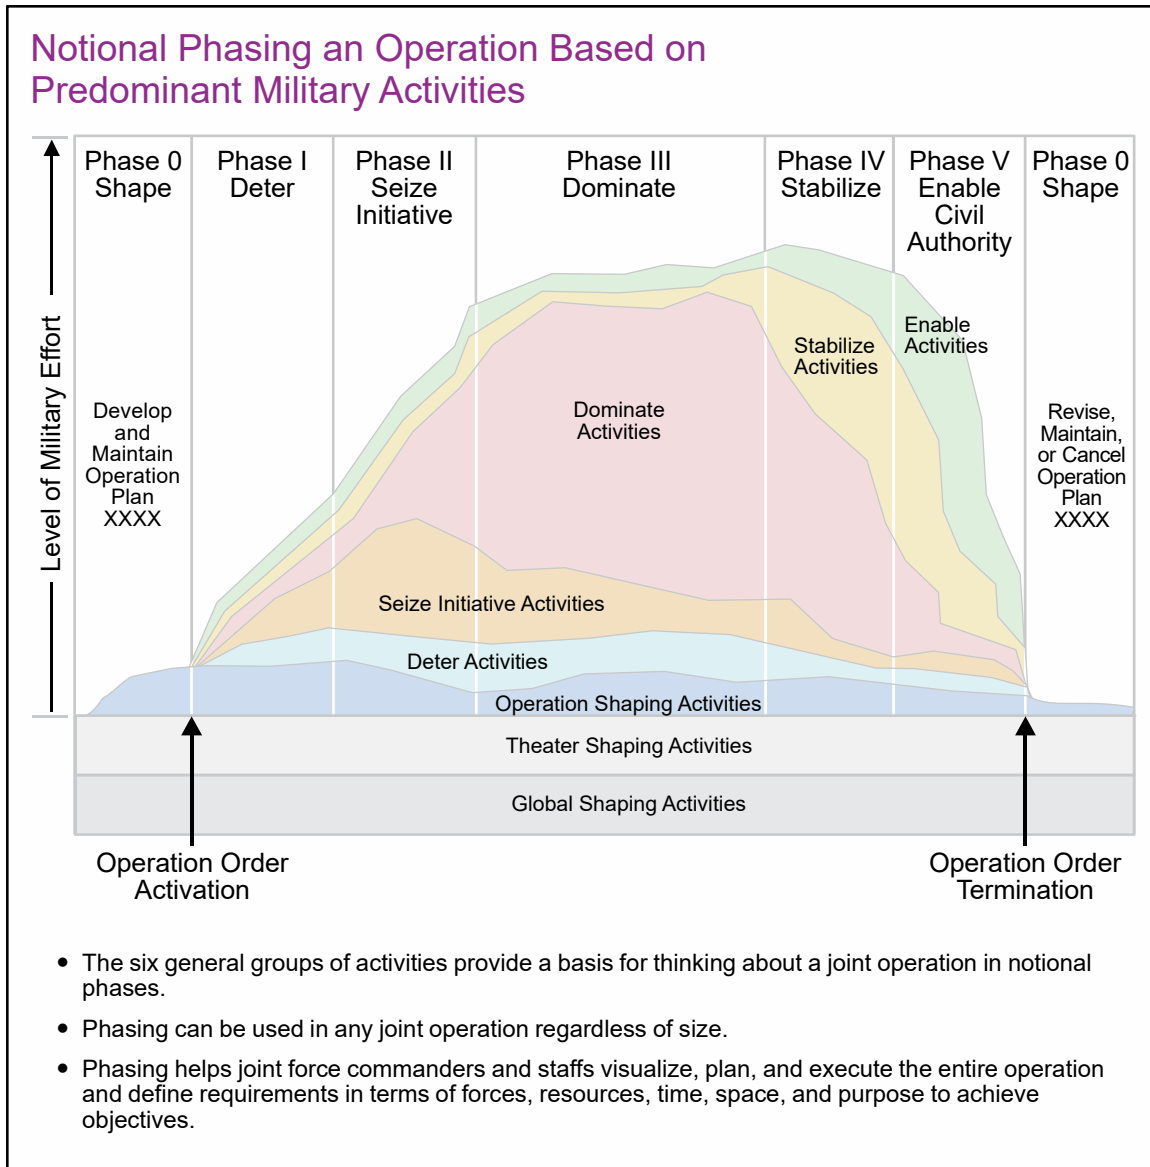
Notional Phasing an Operation Based on Predominant Military Activities

Level of Military Effort

Phase 0 Shape

Phase I Deter

Phase II Seize Initiative

Phase III Dominate

Phase IV Stabilize

Phase V Enable Civil Authority

Phase 0 Shape

Develop and Maintain Operation Plan XXXX

Dominate Activities

Stabilize Activities

Enable Activities

Revise, Maintain, or Cancel Operation Plan XXXX

Seize Initiative Activities

Deter Activities

Operation Shaping Activities

Theater Shaping Activities

Global Shaping Activities

Operation Order Activation

Operation Order Termination

• The six general groups of activities provide a basis for thinking about a joint operation in notional phases.

• Phasing can be used in any joint operation regardless of size.

• Phasing helps joint force commanders and staffs visualize, plan, and execute the entire operation and define requirements in terms of forces, resources, time, space, and purpose to achieve objectives.